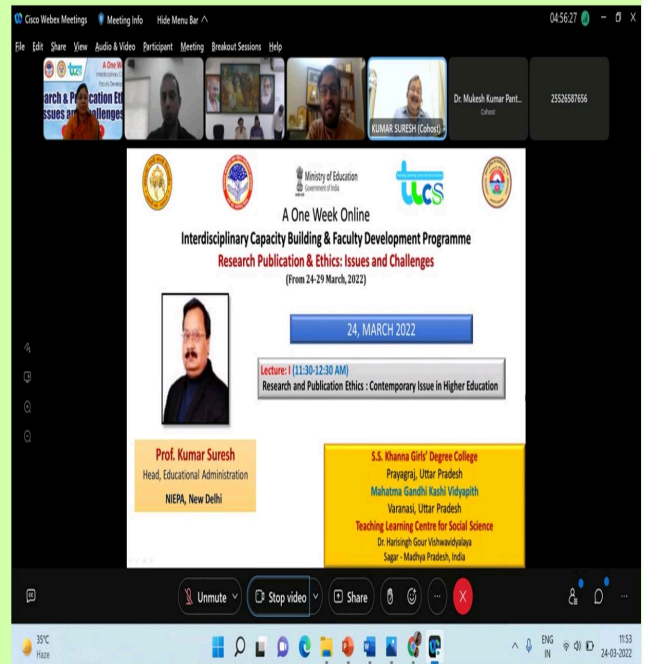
Cisco Webex Meetings Meeting Info Hide Menu Bar ^

04:56:27

File Edit Share View Audio & Video Participant Meeting Breakout Sessions Help

A One We
arch & P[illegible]cation Eth
ssues a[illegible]llenges

KUMAR SURESH (Cohost)

Dr. Mukesh Kumar Pant...
Cohost

25526587656

Ministry of Education
Government of India

tlcs

A One Week Online

Interdisciplinary Capacity Building & Faculty Development Programme

Research Publication & Ethics: Issues and Challenges

(From 24-29 March, 2022)

24, MARCH 2022

Lecture: I (11:30-12:30 AM)

Research and Publication Ethics : Contemporary Issue in Higher Education

Prof. Kumar Suresh

Head, Educational Administration

NIEPA, New Delhi

S.S. Khanna Girls' Degree College

Prayagraj, Uttar Pradesh

Mahatma Gandhi Kashi Vidyapith

Varanasi, Uttar Pradesh

Teaching Learning Centre for Social Science

Dr. Harisingh Gour Vishwavidyalaya

Sagar - Madhya Pradesh, India

Unmute

Stop video

Share

35°C
Haze

ENG
IN

11:53
24-03-2022